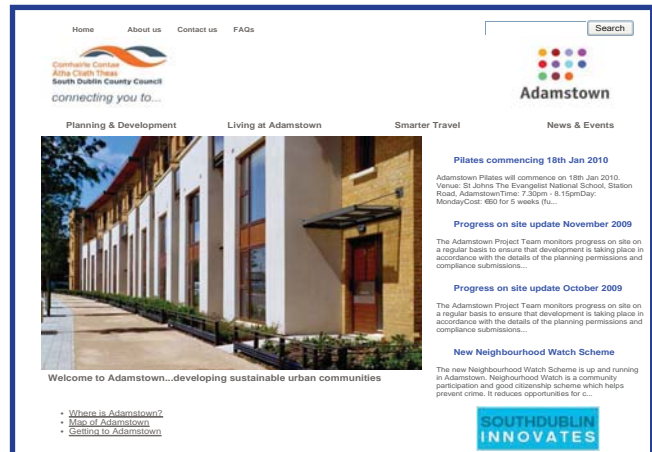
Home About us Contact us FAQs

Search

Comhairle Contae Átha Cliath Theas
South Dublin County Council
connecting you to...

Adamstown

Planning & Development Living at Adamstown Smarter Travel News & Events

Pilates commencing 18th Jan 2010

Adamstown Pilates will commence on 18th Jan 2010. Venue: St Johns The Evangelist National School, Station Road, AdamstownTime: 7.30pm - 8.15pmDay: MondayCost: €60 for 5 weeks (fu...

Progress on site update November 2009

The Adamstown Project Team monitors progress on site on a regular basis to ensure that development is taking place in accordance with the details of the planning permissions and compliance submissions...

Progress on site update October 2009

The Adamstown Project Team monitors progress on site on a regular basis to ensure that development is taking place in accordance with the details of the planning permissions and compliance submissions...

New Neighbourhood Watch Scheme

The new Neighbourhood Watch Scheme is up and running in Adamstown. Neighbourhood Watch is a community participation and good citizenship scheme which helps prevent crime. It reduces opportunities for c...

Welcome to Adamstown...developing sustainable urban communities

- Where is Adamstown?
- Map of Adamstown
- Getting to Adamstown

SOUTHDUBLIN INNOVATES